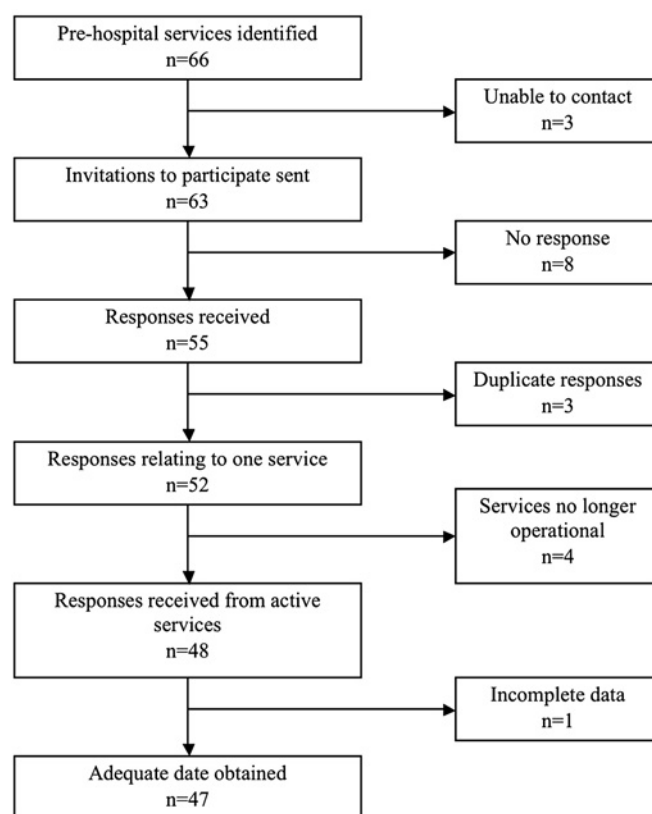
Pre-hospital services identified
n=66

Unable to contact
n=3

Invitations to participate sent
n=63

No response
n=8

Responses received
n=55

Duplicate responses
n=3

Responses relating to one service
n=52

Services no longer operational
n=4

Responses received from active services
n=48

Incomplete data
n=1

Adequate date obtained
n=47